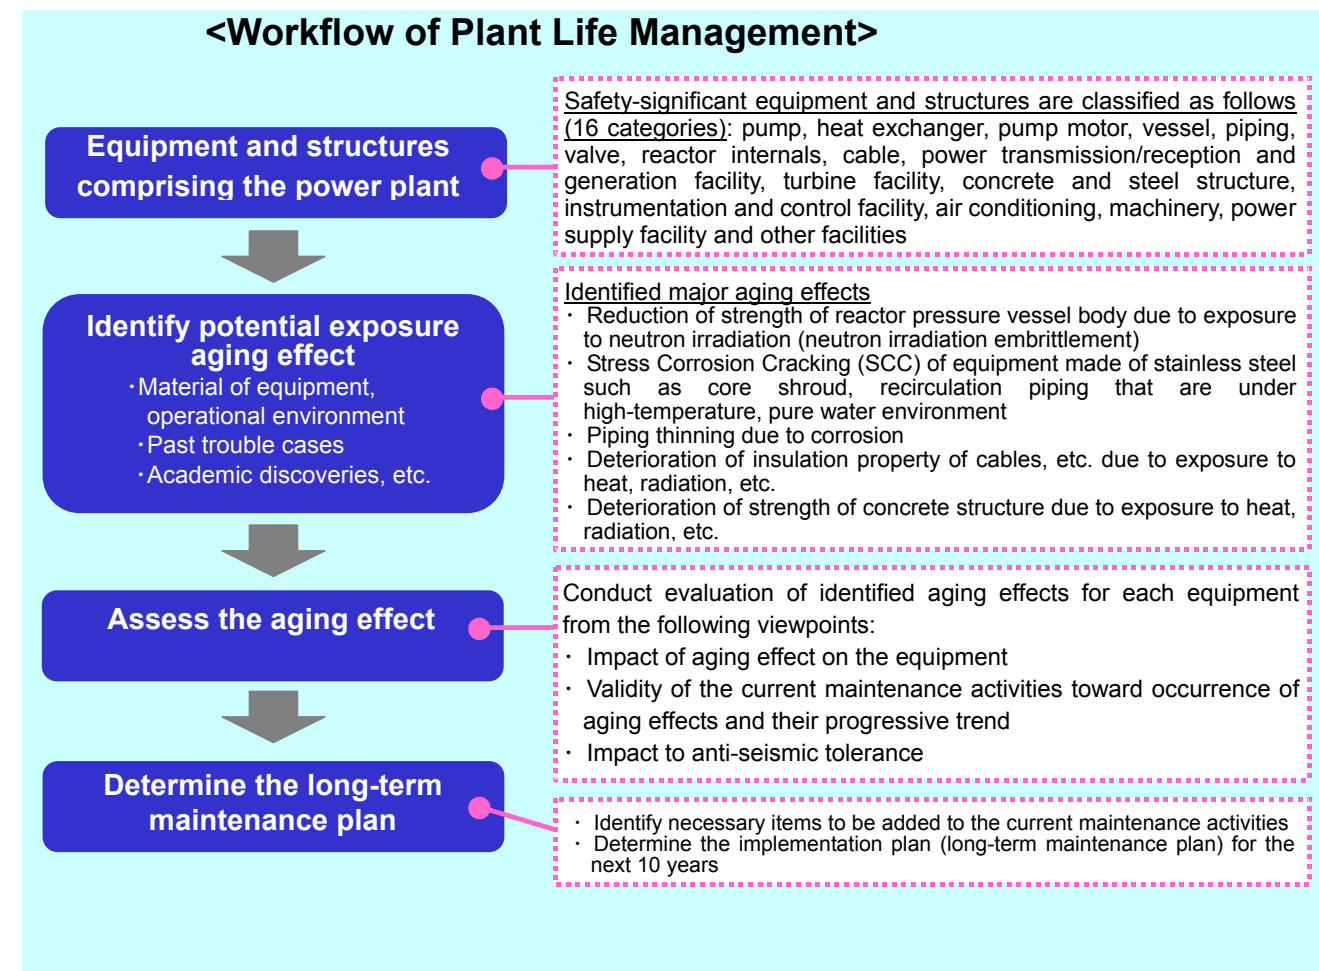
<Workflow of Plant Life Management>

Equipment and structures comprising the power plant

Safety-significant equipment and structures are classified as follows (16 categories): pump, heat exchanger, pump motor, vessel, piping, valve, reactor internals, cable, power transmission/reception and generation facility, turbine facility, concrete and steel structure, instrumentation and control facility, air conditioning, machinery, power supply facility and other facilities

Identify potential exposure aging effect
・Material of equipment, operational environment
・Past trouble cases
・Academic discoveries, etc.

Identified major aging effects
・ Reduction of strength of reactor pressure vessel body due to exposure to neutron irradiation (neutron irradiation embrittlement)
・ Stress Corrosion Cracking (SCC) of equipment made of stainless steel such as core shroud, recirculation piping that are under high-temperature, pure water environment
・ Piping thinning due to corrosion
・ Deterioration of insulation property of cables, etc. due to exposure to heat, radiation, etc.
・ Deterioration of strength of concrete structure due to exposure to heat, radiation, etc.

Assess the aging effect

Conduct evaluation of identified aging effects for each equipment from the following viewpoints:
・ Impact of aging effect on the equipment
・ Validity of the current maintenance activities toward occurrence of aging effects and their progressive trend
・ Impact to anti-seismic tolerance

Determine the long-term maintenance plan

・ Identify necessary items to be added to the current maintenance activities
・ Determine the implementation plan (long-term maintenance plan) for the next 10 years